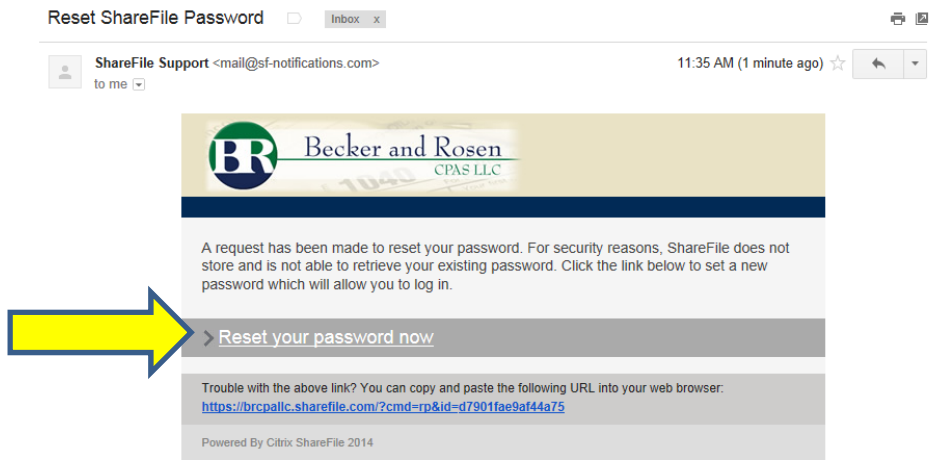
Reset ShareFile Password Inbox x

ShareFile Support <mail@sf-notifications.com>
to me

11:35 AM (1 minute ago)

BR Becker and Rosen
CPAS LLC

1040

A request has been made to reset your password. For security reasons, ShareFile does not store and is not able to retrieve your existing password. Click the link below to set a new password which will allow you to log in.

Reset your password now

Trouble with the above link? You can copy and paste the following URL into your web browser:
https://brcpallc.sharefile.com/?cmd=rp&id=d7901fae9af44a75

Powered By Citrix ShareFile 2014